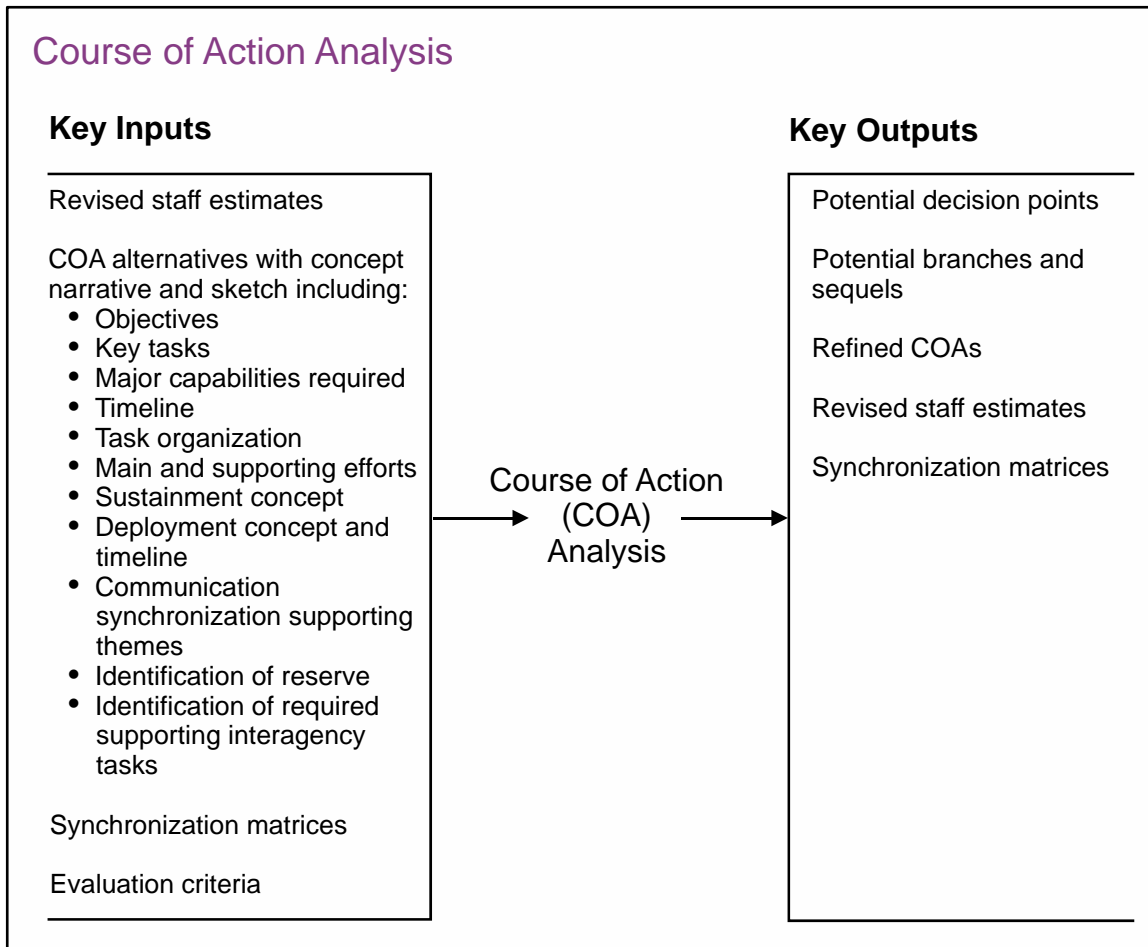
Course of Action Analysis

Key Inputs

Revised staff estimates

COA alternatives with concept narrative and sketch including:
- Objectives
- Key tasks
- Major capabilities required
- Timeline
- Task organization
- Main and supporting efforts
- Sustainment concept
- Deployment concept and timeline
- Communication synchronization supporting themes
- Identification of reserve
- Identification of required supporting interagency tasks

Synchronization matrices

Evaluation criteria

Course of Action (COA) Analysis

Key Outputs

Potential decision points

Potential branches and sequels

Refined COAs

Revised staff estimates

Synchronization matrices